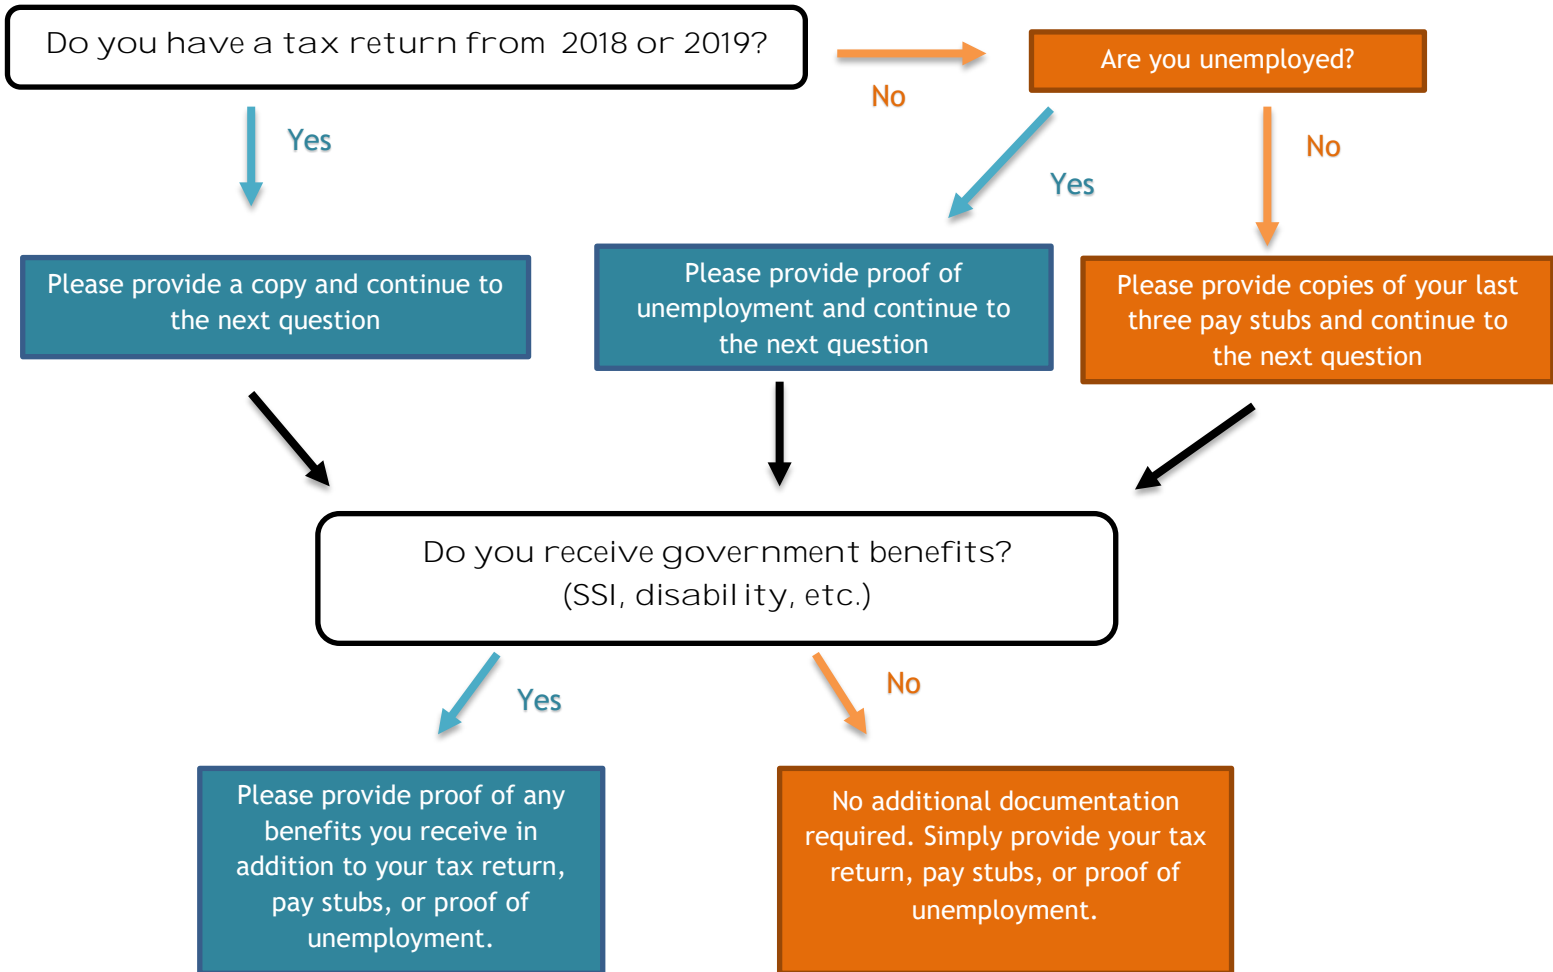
Do you have a tax return from 2018 or 2019?

No

Are you unemployed?

Yes

Yes

No

Please provide a copy and continue to the next question

Please provide proof of unemployment and continue to the next question

Please provide copies of your last three pay stubs and continue to the next question

Do you receive government benefits? (SSI, disability, etc.)

Yes

No

Please provide proof of any benefits you receive in addition to your tax return, pay stubs, or proof of unemployment.

No additional documentation required. Simply provide your tax return, pay stubs, or proof of unemployment.